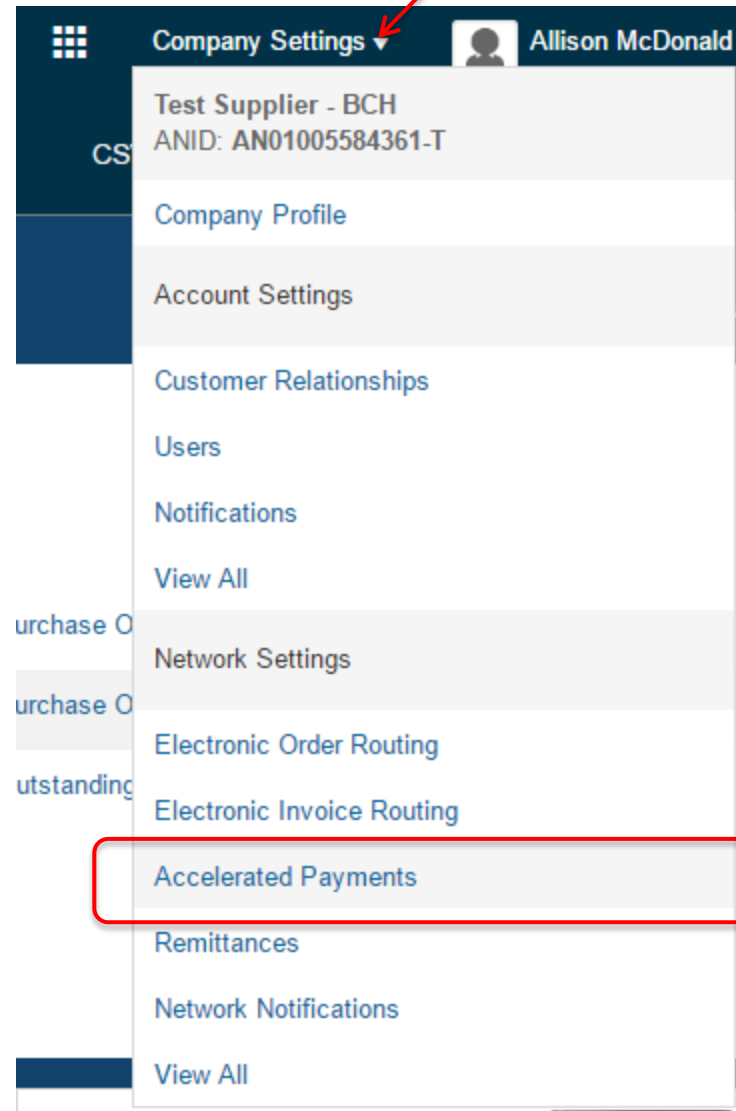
Company Settings ▾ Allison McDonald

CS

Test Supplier - BCH
ANID: AN01005584361-T

Company Profile

Account Settings

Customer Relationships

Users

Notifications

View All

urchase O

Network Settings

urchase O

Electronic Order Routing

utstanding

Electronic Invoice Routing

Accelerated Payments

Remittances

Network Notifications

View All